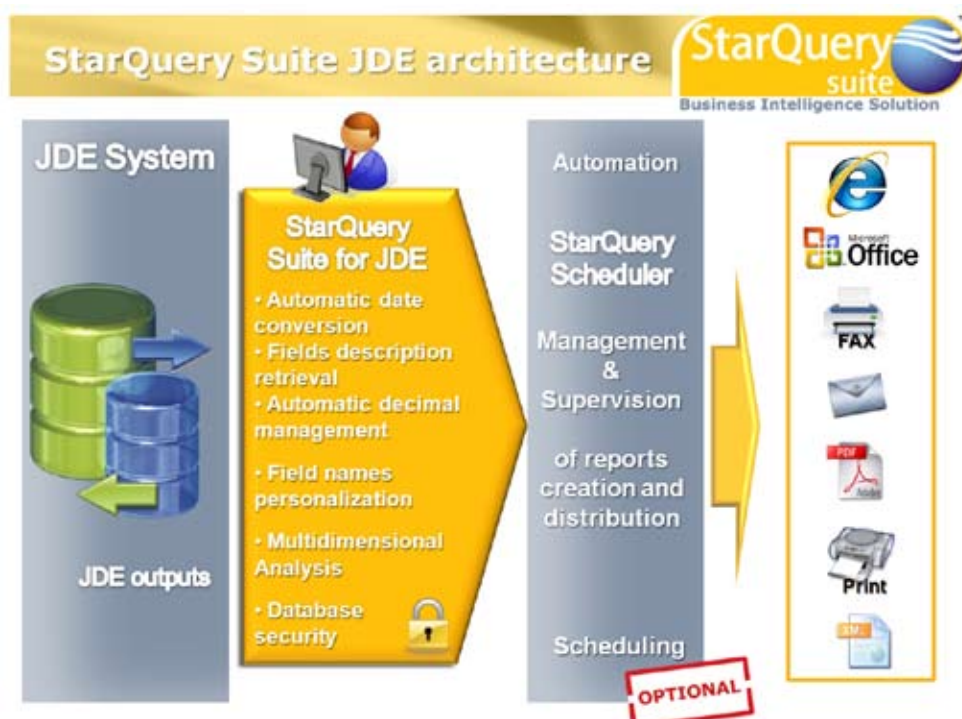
StarQuery Suite JDE architecture

StarQuery suite
Business Intelligence Solution

JDE System

JDE outputs

StarQuery Suite for JDE

• Automatic date conversion
• Fields description retrieval
• Automatic decimal management
• Field names personalization
• Multidimensional Analysis
• Database security

Automation

StarQuery Scheduler

Management & Supervision

of reports creation and distribution

Scheduling

OPTIONAL

Microsoft Office

FAX

PDF

Print